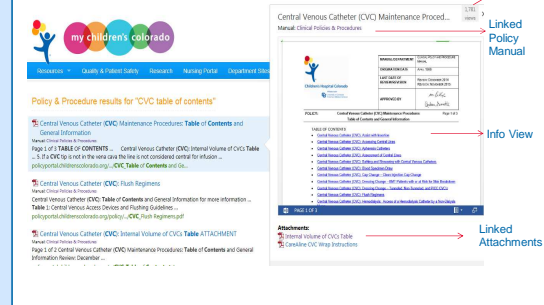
my children's colorado

Resources ▾ Quality & Patient Safety Research Nursing Portal Department Sites

Policy & Procedure results for "CVC table of contents"

Central Venous Catheter (CVC) Maintenance Procedures: Table of Contents and General Information
Manual: Clinical Policies & Procedures
Page 1 of 1 TABLE OF CONTENTS ... Central Venous Catheter (CVC): Internal Volume of CVCs Table ... 5. If a CVC tip is not in the vena cava the line is not considered central for infusion ...
policyportal.childrenscolorado.org/.../CVC_Table of Contents and Ge...

Central Venous Catheter (CVC): Flush Regimens
Manual: Clinical Policies & Procedures
Central Venous Catheter (CVC): Table of Contents and General Information for more information ... Table 1: Central Venous Access Devices and Flushing Guidelines ...
policyportal.childrenscolorado.org/policy/.../CVC_Flush Regimens.pdf

Central Venous Catheter (CVC): Internal Volume of CVCs Table ATTACHMENT
Manual: Clinical Policies & Procedures
Page 1 of 2 Central Venous Catheter (CVC) Maintenance Procedures: Table of Contents and General Information Review: December ...

Central Venous Catheter (CVC) Maintenance Proced...
Manual: Clinical Policies & Procedures

1,781 views

Linked Policy Manual

Children's Hospital Colorado

MANUAL/DEPARTMENT
ORIGINATION DATE
LAST DATE OF REVIEW OR REVISION
APPROVED BY

POLICY: Central Venous Catheter (CVC) Maintenance Procedures Page 1 of 1
Table of Contents and General Information

TABLE OF CONTENTS

Central Venous Catheter (CVC): Access with Insertion
Central Venous Catheter (CVC): Accessing Central Lines
Central Venous Catheter (CVC): Antiseptic Catheter
Central Venous Catheter (CVC): Assessment of Central Lines
Central Venous Catheter (CVC): Bathing and Showering with Central Venous Catheters
Central Venous Catheter (CVC): Blood Specimen Draw
Central Venous Catheter (CVC): Cap Change
Central Venous Catheter (CVC): Dressing Change
Central Venous Catheter (CVC): Flush Regimens

Info View

PAGE 1 OF 1

Attachments:
Internal Volume of CVCs Table
CareAline CVC Wrap Instructions

Linked Attachments